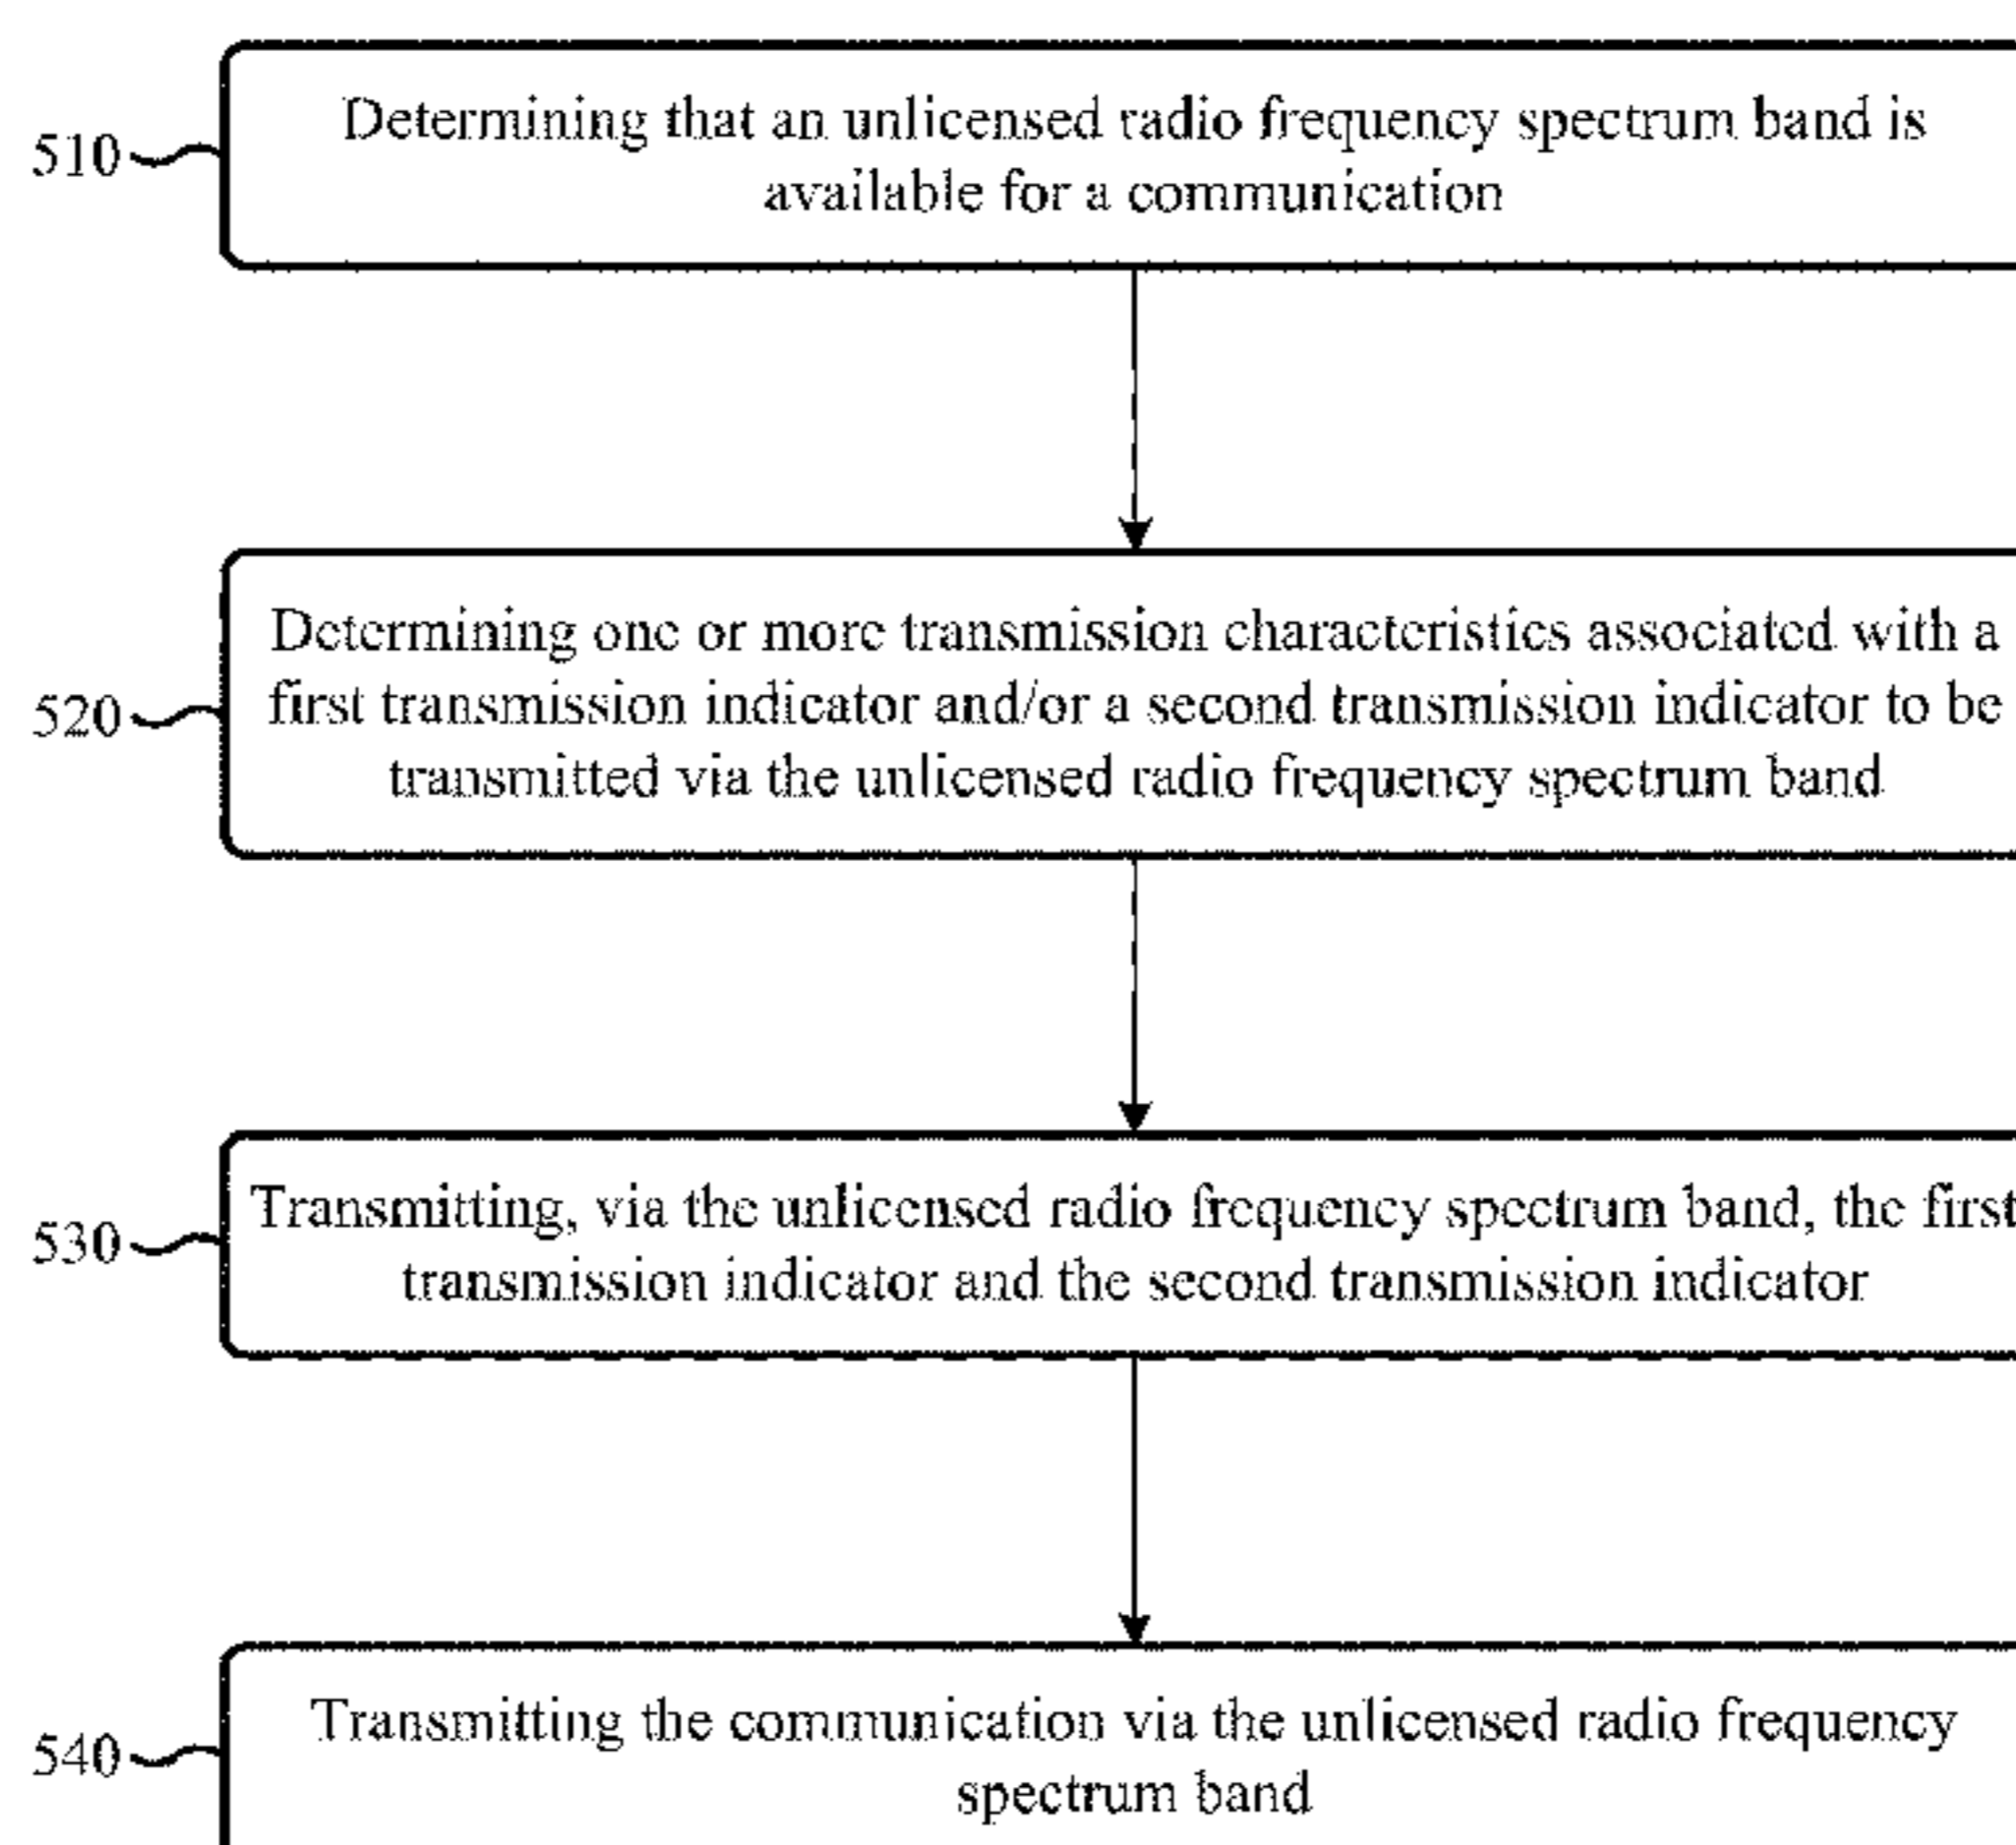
510

Determining that an unlicensed radio frequency spectrum band is available for a communication

520

Determining one or more transmission characteristics associated with a first transmission indicator and/or a second transmission indicator to be transmitted via the unlicensed radio frequency spectrum band

530

Transmitting, via the unlicensed radio frequency spectrum band, the first transmission indicator and the second transmission indicator

540

Transmitting the communication via the unlicensed radio frequency spectrum band